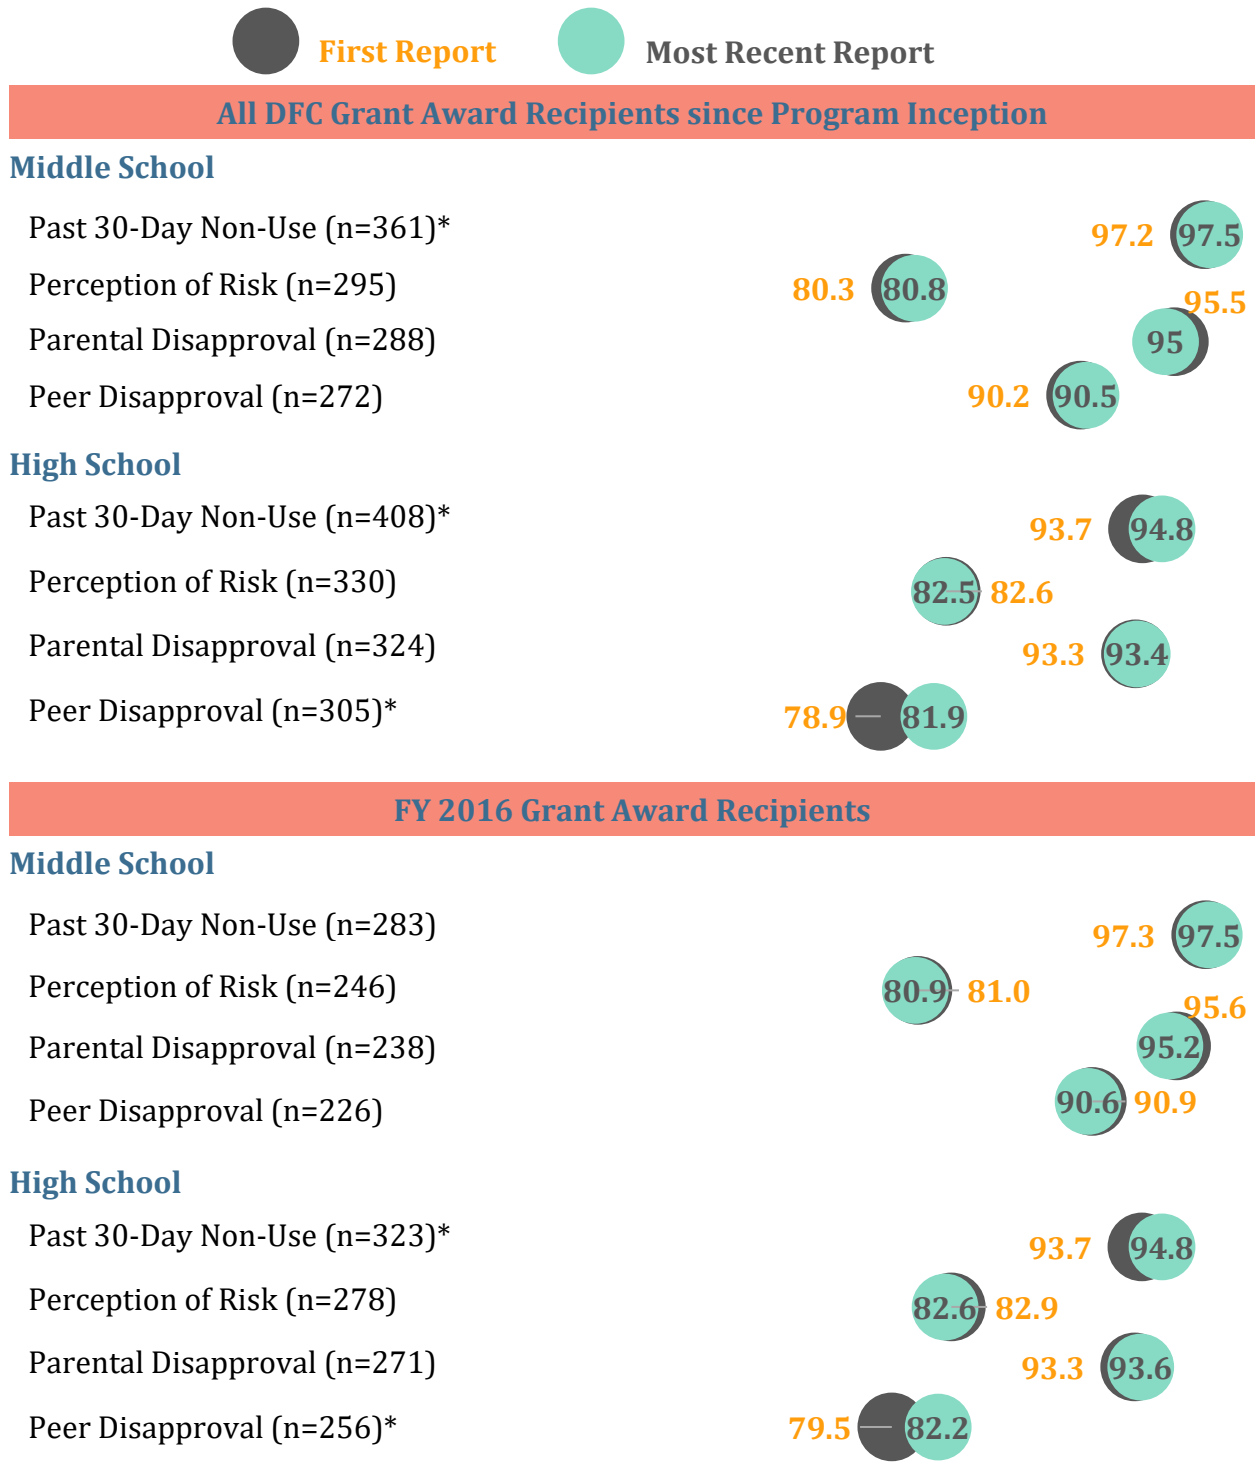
First Report Most Recent Report

All DFC Grant Award Recipients since Program Inception

Middle School

Past 30-Day Non-Use (n=361)* 97.2 97.5

Perception of Risk (n=295) 80.3 80.8

Parental Disapproval (n=288) 95.5 95

Peer Disapproval (n=272) 90.2 90.5

High School

Past 30-Day Non-Use (n=408)* 93.7 94.8

Perception of Risk (n=330) 82.5 82.6

Parental Disapproval (n=324) 93.3 93.4

Peer Disapproval (n=305)* 78.9 81.9

FY 2016 Grant Award Recipients

Middle School

Past 30-Day Non-Use (n=283) 97.3 97.5

Perception of Risk (n=246) 80.9 81.0

Parental Disapproval (n=238) 95.6 95.2

Peer Disapproval (n=226) 90.6 90.9

High School

Past 30-Day Non-Use (n=323)* 93.7 94.8

Perception of Risk (n=278) 82.6 82.9

Parental Disapproval (n=271) 93.3 93.6

Peer Disapproval (n=256)* 79.5 82.2